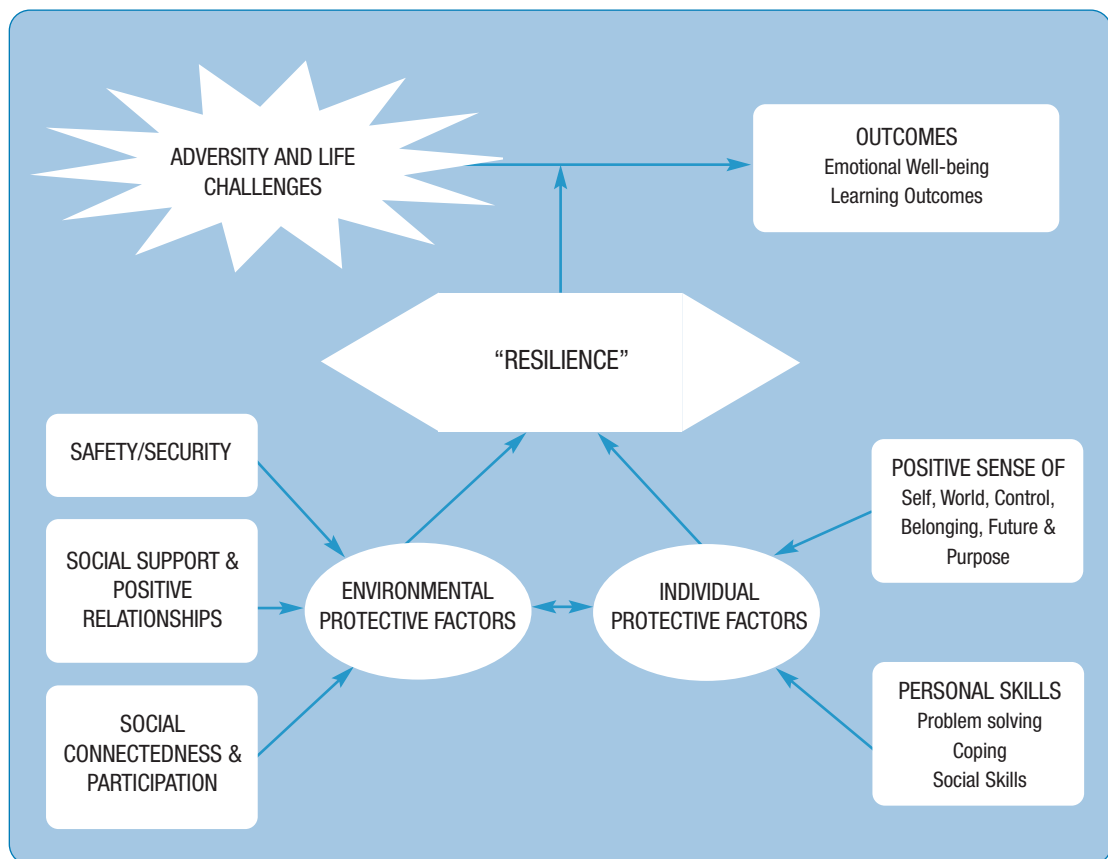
ADVERSITY AND LIFE CHALLENGES

OUTCOMES
Emotional Well-being
Learning Outcomes

"RESILIENCE"

SAFETY/SECURITY

SOCIAL SUPPORT & POSITIVE RELATIONSHIPS

SOCIAL CONNECTEDNESS & PARTICIPATION

ENVIRONMENTAL PROTECTIVE FACTORS

INDIVIDUAL PROTECTIVE FACTORS

POSITIVE SENSE OF
Self, World, Control, Belonging, Future & Purpose

PERSONAL SKILLS
Problem solving
Coping
Social Skills